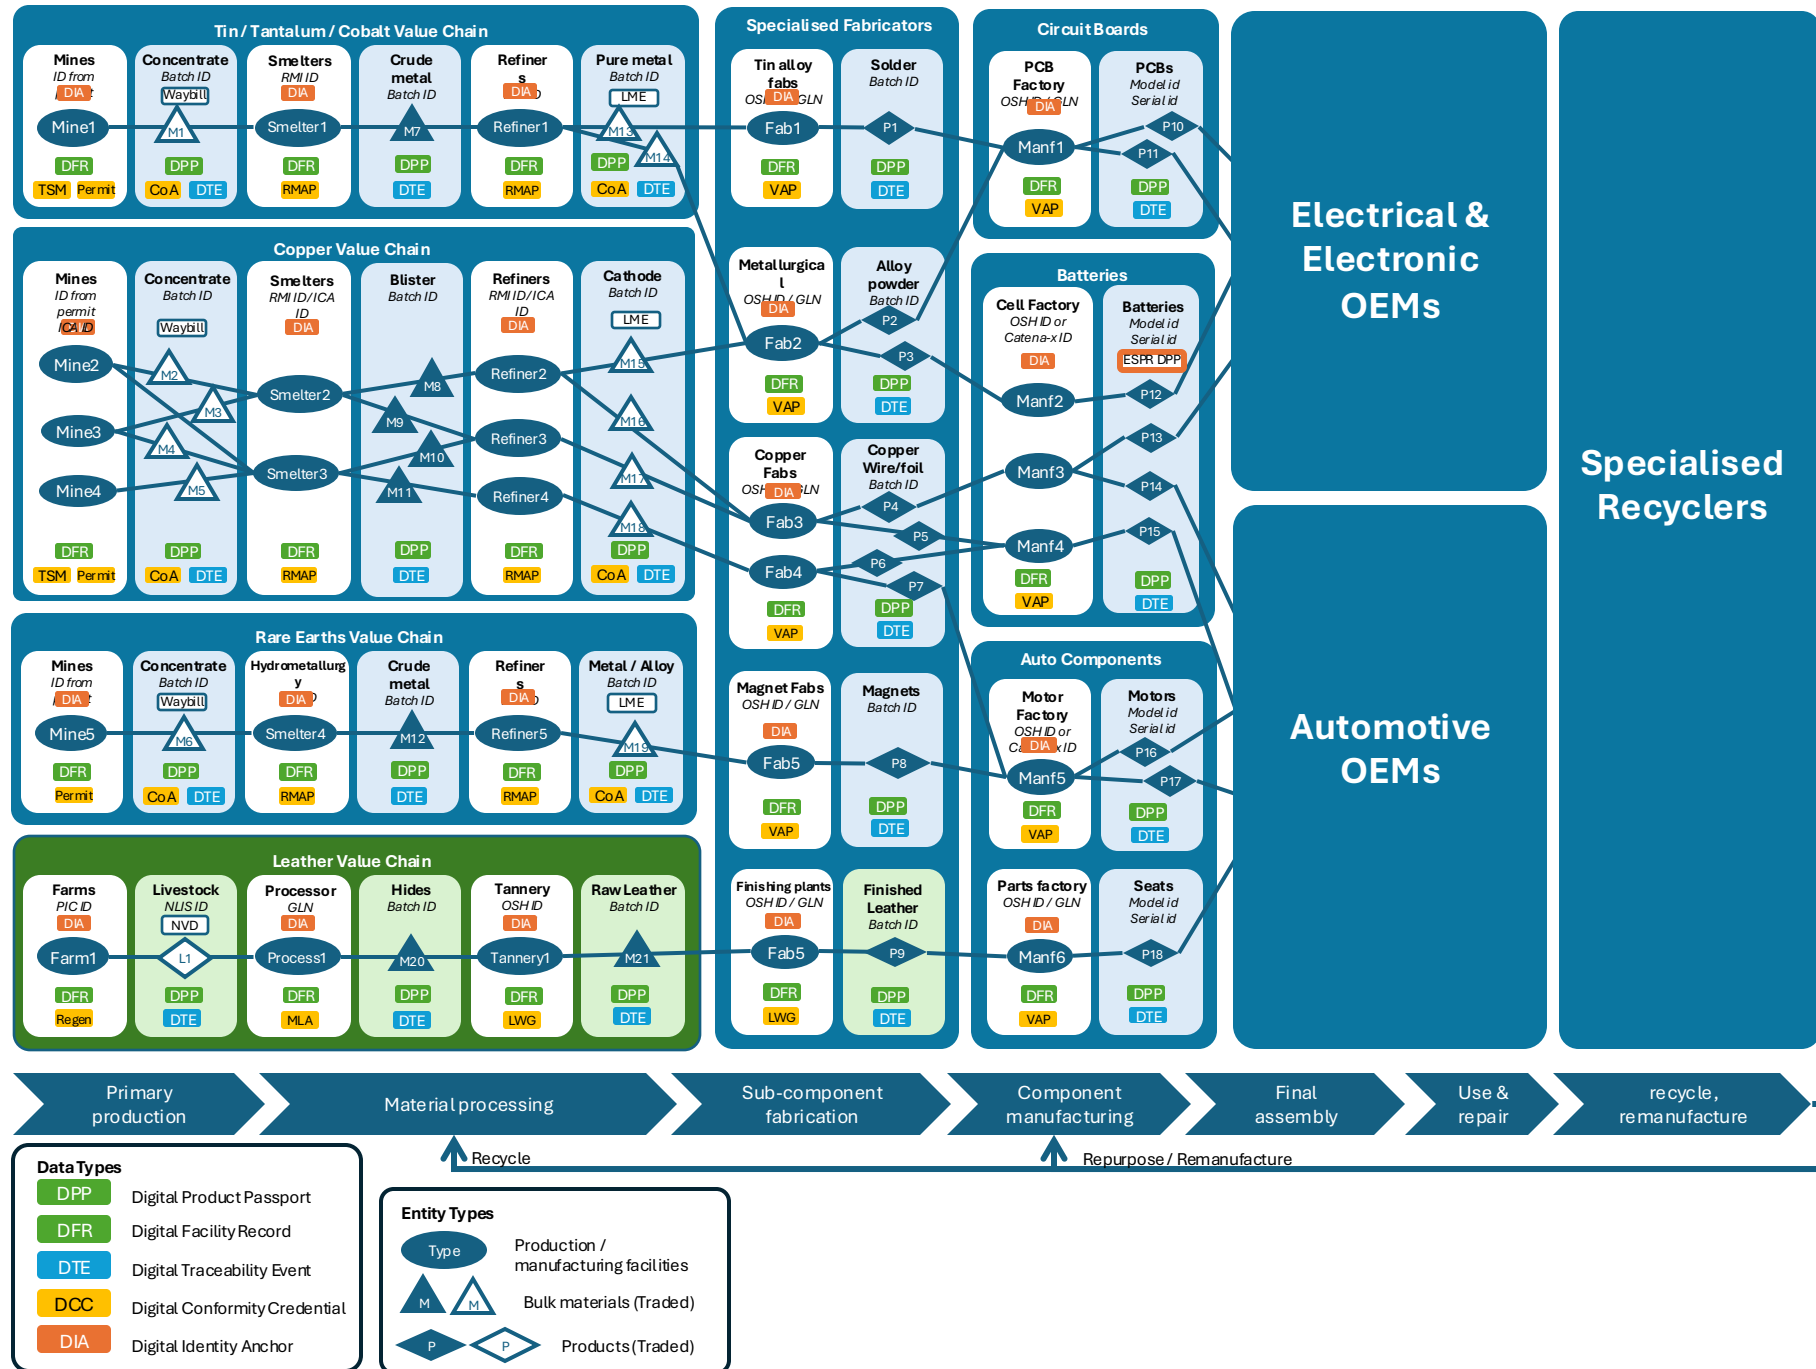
Tin / Tantalum / Cobalt Value Chain

Mines
ID from
DIA
Mine1
DFR
TSM Permit

Concentrate
Batch ID
Waybill
M1
DPP
CoA DTE

Smelters
RMI ID
DIA
Smelter1
DFR
RMAP

Crude metal
Batch ID
M7
DPP
DTE

Refiners
DIA
Refiner1
DFR
RMAP

Pure metal
Batch ID
LME
M13
M14
DPP
CoA DTE

Copper Value Chain

Mines
ID from permit
CA ID
Mine2
Mine3
Mine4
DFR
TSM Permit

Concentrate
Batch ID
Waybill
M2
M3
M4
M5
DPP
CoA DTE

Smelters
RMI ID/ICA ID
DIA
Smelter2
Smelter3
DFR
RMAP

Blister
Batch ID
M8
M9
M10
M11
DPP
DTE

Refiners
RMI ID/ICA ID
DIA
Refiner2
Refiner3
Refiner4
DFR
RMAP

Cathode
Batch ID
LME
M15
M16
M17
M18
DPP
CoA DTE

Rare Earths Value Chain

Mines
ID from
DIA
Mine5
DFR
Permit

Concentrate
Batch ID
Waybill
M6
DPP
CoA DTE

Hydrometallurgy
DIA
Smelter4
DFR
RMAP

Crude metal
Batch ID
M12
DPP
DTE

Refiners
DIA
Refiner5
DFR
RMAP

Metal / Alloy
Batch ID
LME
M19
DPP
CoA DTE

Leather Value Chain

Farms
PIC ID
DIA
Farm1
DFR
Regen

Livestock
NLIS ID
NVD
L1
DPP
DTE

Processor
GLN
DIA
Process1
DFR
MLA

Hides
Batch ID
M20
DPP
DTE

Tannery
OSH ID
DIA
Tannery1
DFR
LWG

Raw Leather
Batch ID
M21
DPP
DTE

Specialised Fabricators

Tin alloy fabs
OSH DIA GLN
Fab1
DFR
VAP

Solder
Batch ID
P1
DPP
DTE

Metallurgical
OSH ID / GLN
DIA
Fab2
DFR
VAP

Alloy powder
Batch ID
P2
P3
DPP
DTE

Copper Fabs
OSH DIA GLN
Fab3
Fab4
DFR
VAP

Copper Wire/foil
Batch ID
P4
P5
P6
P7
DPP
DTE

Magnet Fabs
OSH ID / GLN
DIA
Fab5
DFR
VAP

Magnets
Batch ID
P8
DPP
DTE

Finishing plants
OSH ID / GLN
DIA
Fab5
DFR
LWG

Finished Leather
Batch ID
P9
DPP
DTE

Circuit Boards

PCB Factory
OSH DIA GLN
Manf1
DFR
VAP

PCBs
Model id
Serial id
P10
P11
DPP
DTE

Batteries

Cell Factory
OSH ID or Catena-x ID
DIA
Manf2
Manf3
Manf4
DFR
VAP

Batteries
Model id
Serial id
ESPR DPP
P12
P13
P14
P15
DPP
DTE

Auto Components

Motor Factory
OSH ID or
Ca DIA x ID
Manf5
DFR
VAP

Motors
Model id
Serial id
P16
P17
DPP
DTE

Parts factory
OSH ID / GLN
DIA
Manf6
DFR
VAP

Seats
Model id
Serial id
P18
DPP
DTE

Electrical & Electronic OEMs

Automotive OEMs

Specialised Recyclers

Primary production
Material processing
Sub-component fabrication
Component manufacturing
Final assembly
Use & repair
recycle, remanufacture

Recycle
Repurpose / Remanufacture

Data Types
DPP Digital Product Passport
DFR Digital Facility Record
DTE Digital Traceability Event
DCC Digital Conformity Credential
DIA Digital Identity Anchor

Entity Types
Type Production / manufacturing facilities
M M Bulk materials (Traded)
P P Products (Traded)